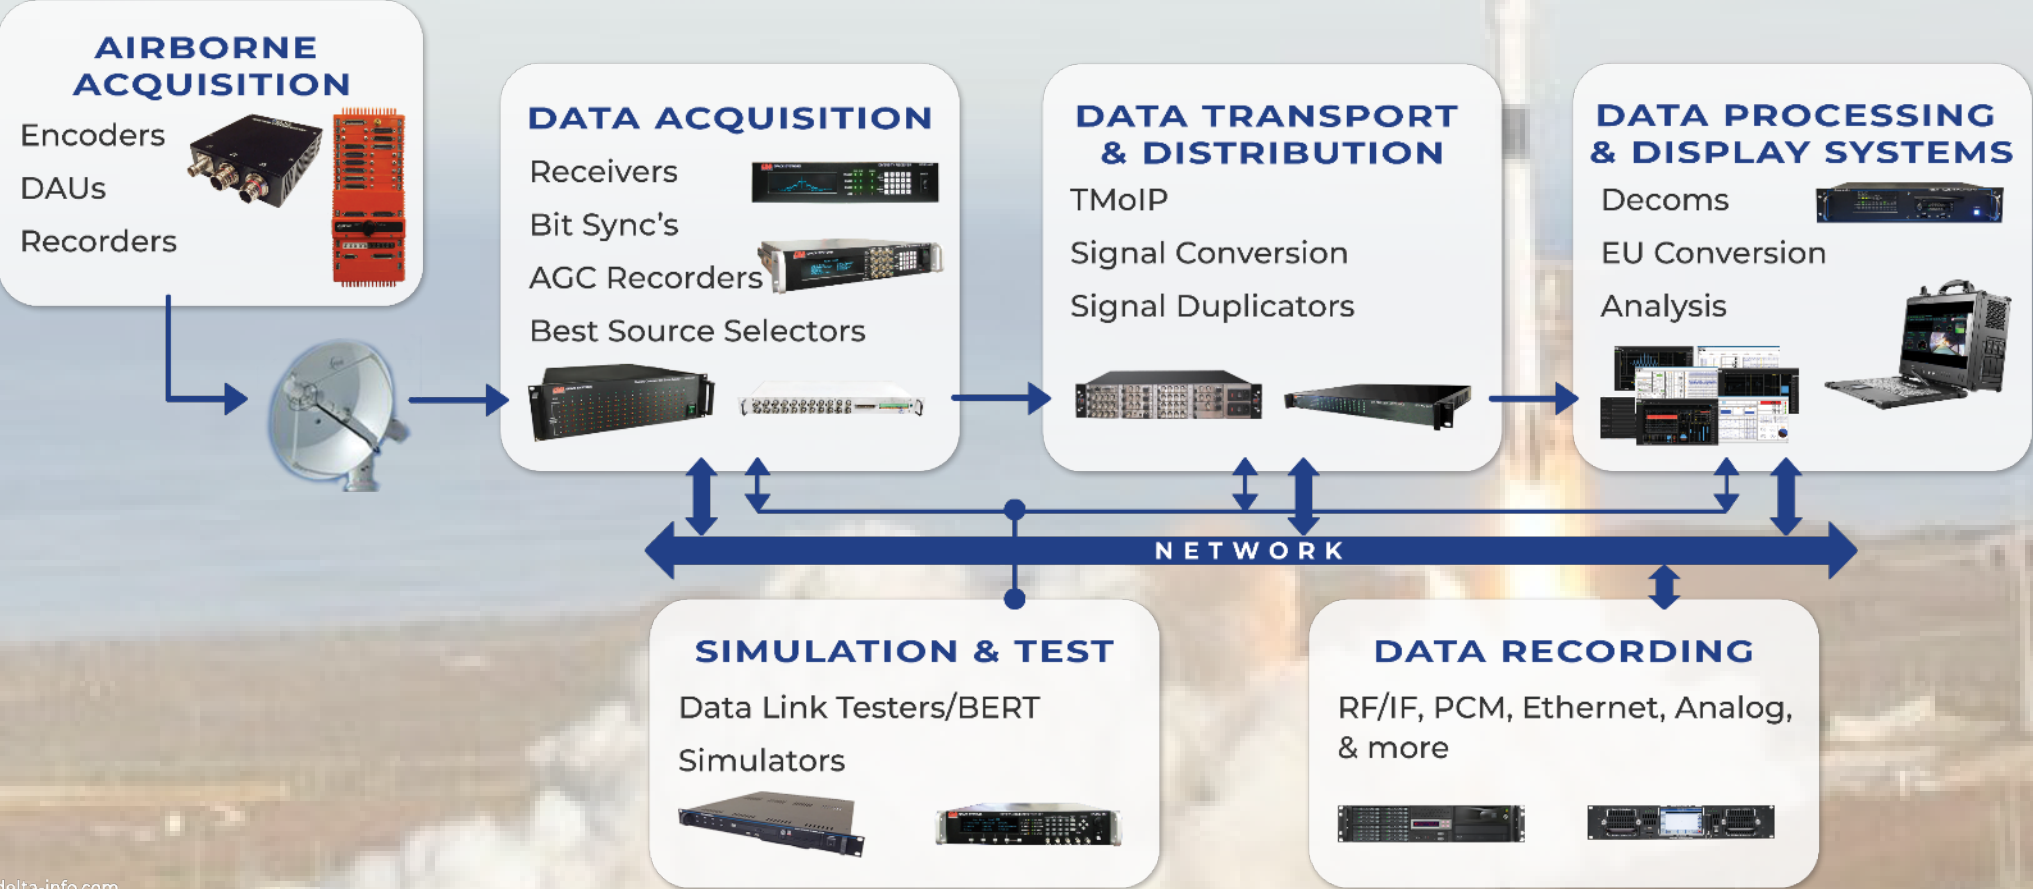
AIRBORNE ACQUISITION

Encoders

DAUs

Recorders

DATA ACQUISITION

Receivers

Bit Sync's

AGC Recorders

Best Source Selectors

DATA TRANSPORT & DISTRIBUTION

TMoIP

Signal Conversion

Signal Duplicators

DATA PROCESSING & DISPLAY SYSTEMS

Decoms

EU Conversion

Analysis

NETWORK

SIMULATION & TEST

Data Link Testers/BERT

Simulators

DATA RECORDING

RF/IF, PCM, Ethernet, Analog, & more

delta-info.com